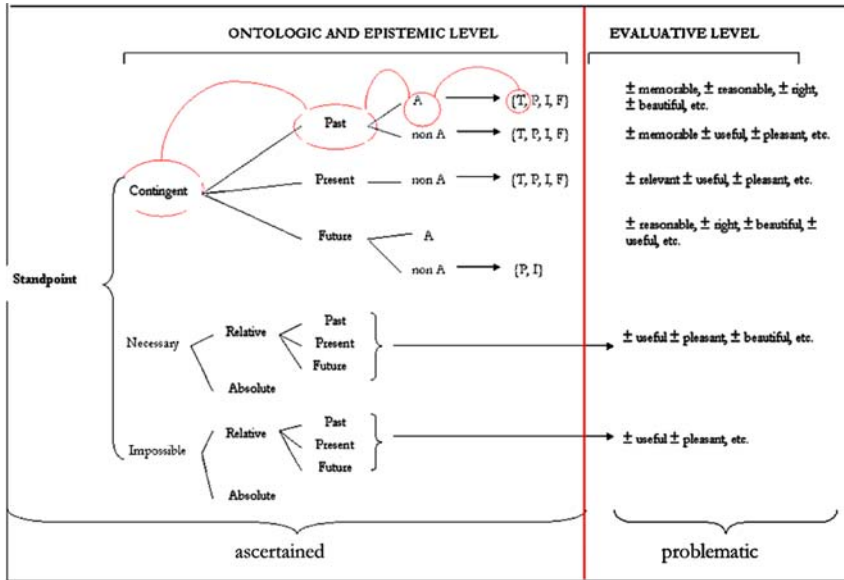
ONTOLOGIC AND EPISTEMIC LEVEL

EVALUATIVE LEVEL

Standpoint

Contingent

Past

A

{T, P, I, F}

non A

{T, P, I, F}

Present

non A

{T, P, I, F}

Future

A

non A

{P, I}

Necessary

Relative

Past

Present

Future

Absolute

Impossible

Relative

Past

Present

Future

Absolute

± memorable, ± reasonable, ± right, ± beautiful, etc.

± memorable ± useful, ± pleasant, etc.

± relevant ± useful, ± pleasant, etc.

± reasonable, ± right, ± beautiful, ± useful, etc.

± useful ± pleasant, ± beautiful, etc.

± useful ± pleasant, etc.

ascertained

problematic